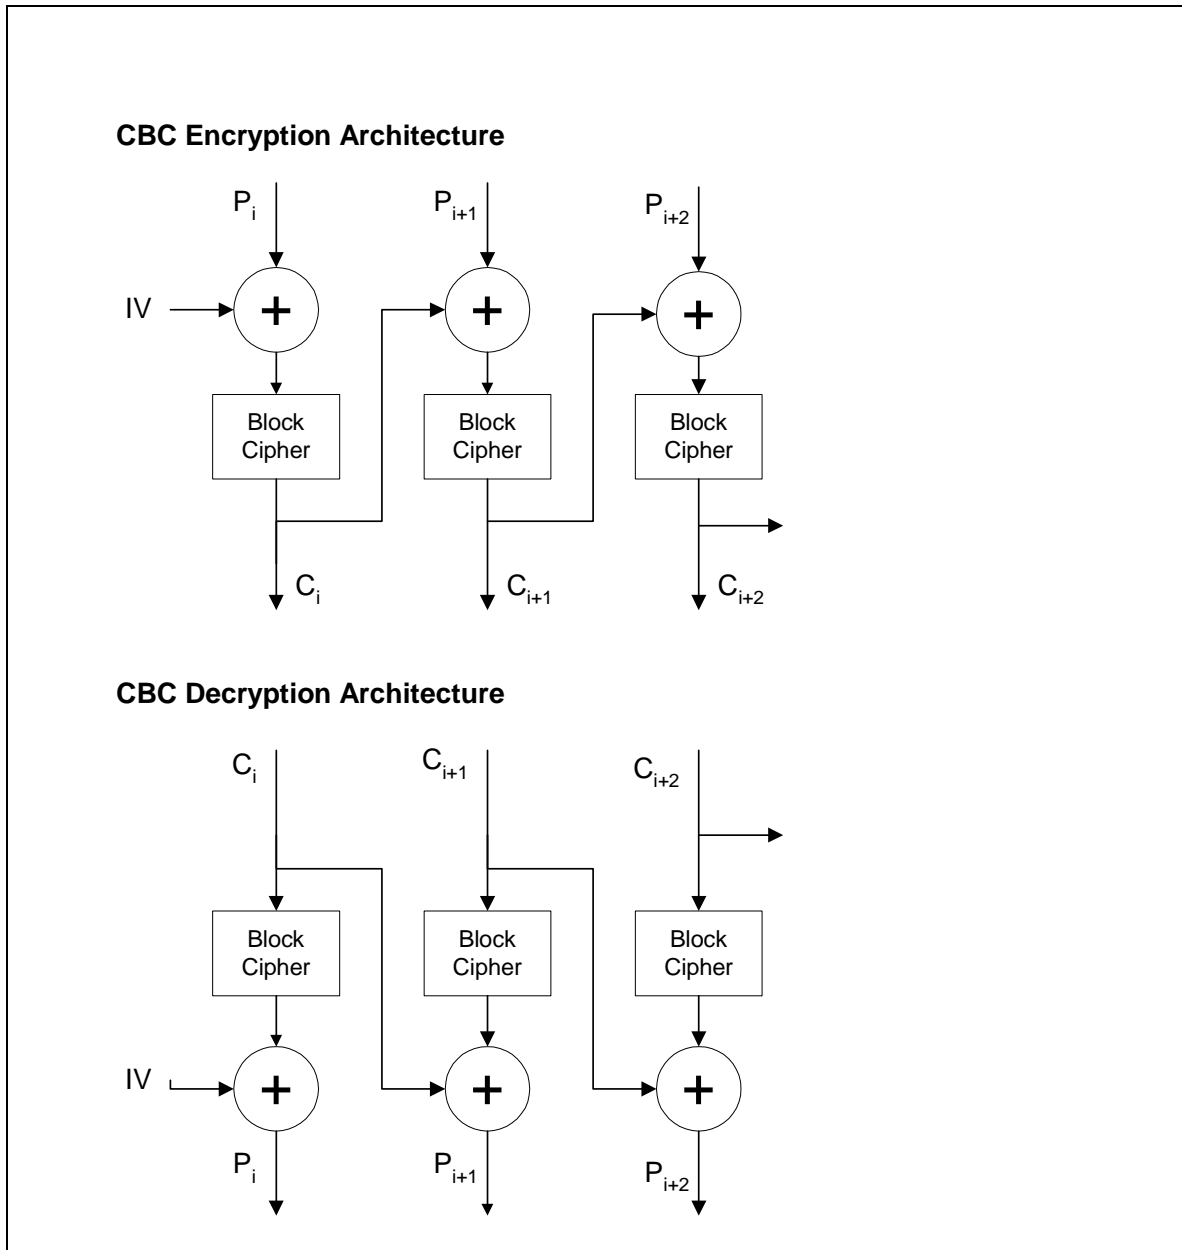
**CBC Encryption Architecture**

$P_i$

$P_{i+1}$

$P_{i+2}$

IV

+

+

+

Block Cipher

Block Cipher

Block Cipher

$C_i$

$C_{i+1}$

$C_{i+2}$

**CBC Decryption Architecture**

$C_i$

$C_{i+1}$

$C_{i+2}$

Block Cipher

Block Cipher

Block Cipher

IV

+

+

+

$P_i$

$P_{i+1}$

$P_{i+2}$